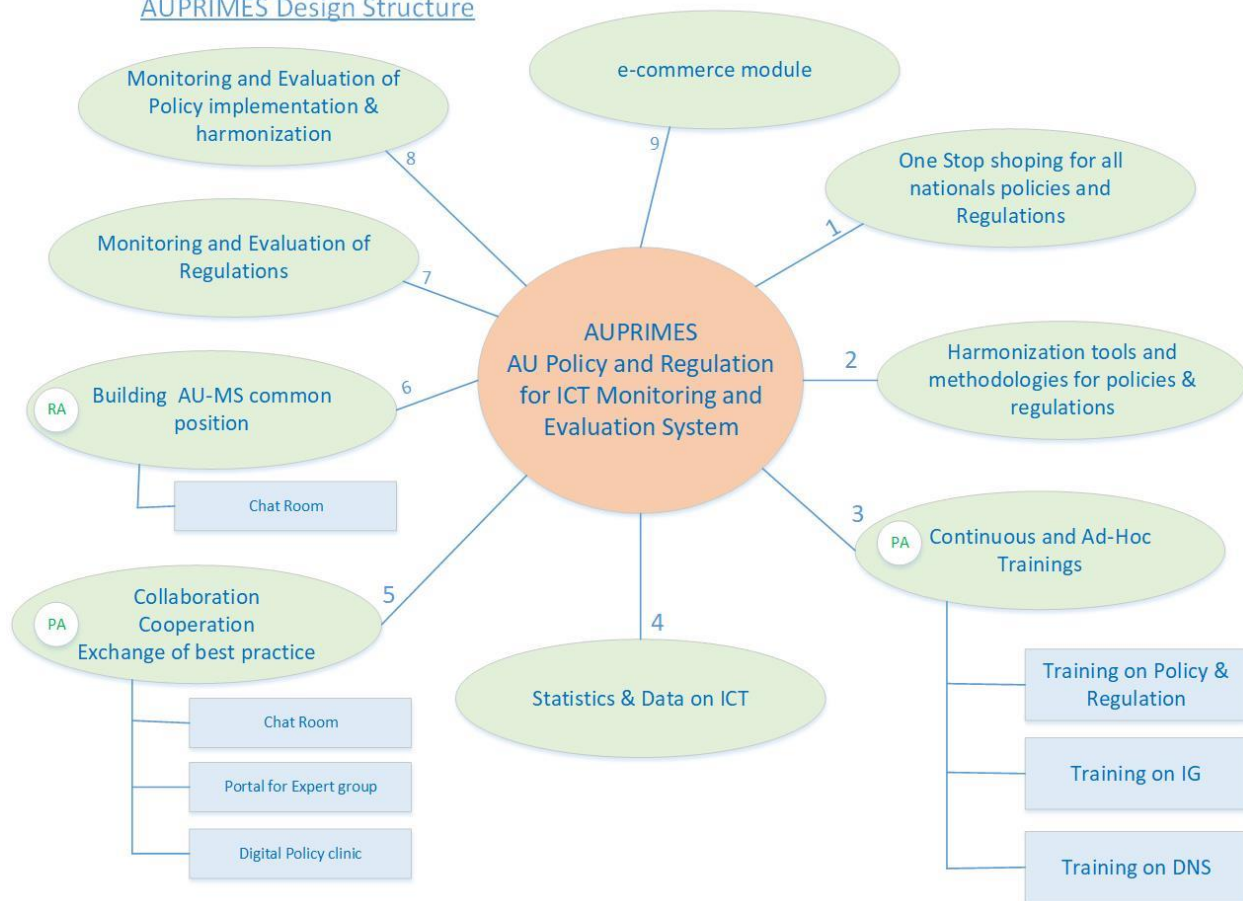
AUPRIMES Design Structure

Monitoring and Evaluation of Policy implementation & harmonization

8

e-commerce module

9

One Stop shoping for all nationals policies and Regulations

1

Monitoring and Evaluation of Regulations

7

AUPRIMES
AU Policy and Regulation for ICT Monitoring and Evaluation System

2

Harmonization tools and methodologies for policies & regulations

RA

Building AU-MS common position

6

Chat Room

3

PA

Continuous and Ad-Hoc Trainings

PA

Collaboration
Cooperation
Exchange of best practice

5

4

Statistics & Data on ICT

Training on Policy & Regulation

Chat Room

Portal for Expert group

Training on IG

Digital Policy clinic

Training on DNS